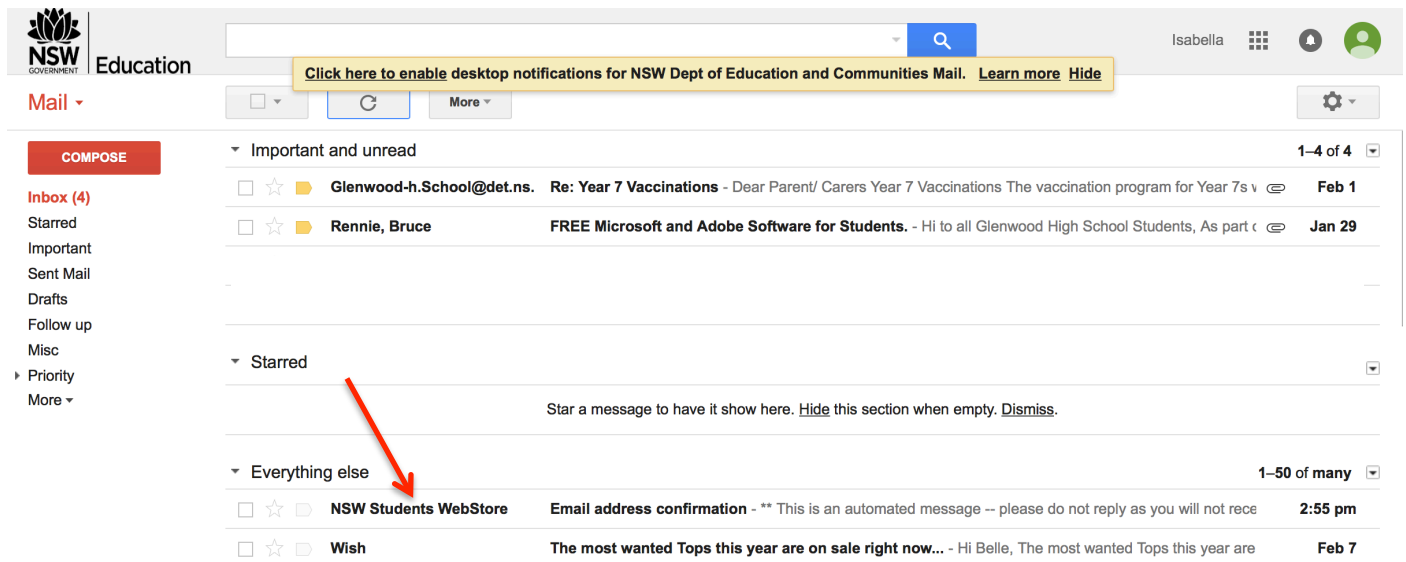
NSW GOVERNMENT Education

Isabella

Click here to enable desktop notifications for NSW Dept of Education and Communities Mail. Learn more Hide

Mail

More

COMPOSE

Inbox (4)
Starred
Important
Sent Mail
Drafts
Follow up
Misc
Priority
More

Important and unread

1–4 of 4

Glenwood-h.School@det.ns. Re: Year 7 Vaccinations - Dear Parent/ Carers Year 7 Vaccinations The vaccination program for Year 7s v Feb 1

Rennie, Bruce FREE Microsoft and Adobe Software for Students. - Hi to all Glenwood High School Students, As part c Jan 29

Starred

Star a message to have it show here. Hide this section when empty. Dismiss.

Everything else

1–50 of many

NSW Students WebStore Email address confirmation - ** This is an automated message -- please do not reply as you will not rece 2:55 pm

Wish The most wanted Tops this year are on sale right now... - Hi Belle, The most wanted Tops this year are Feb 7